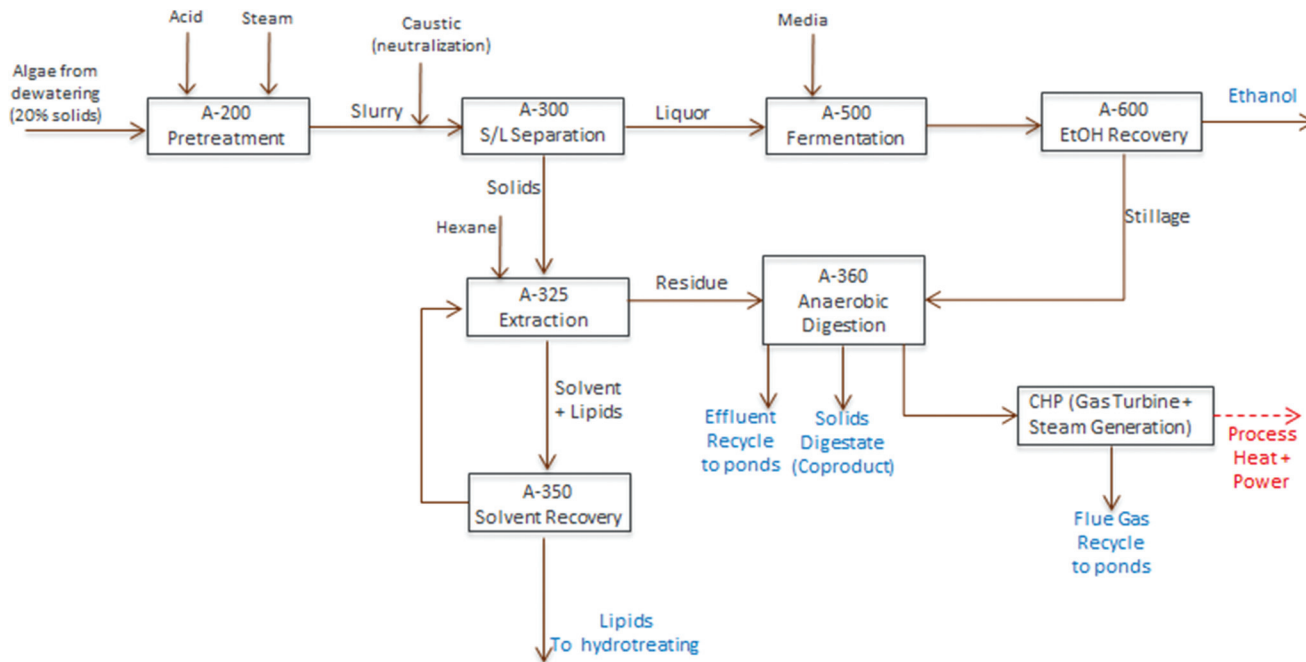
Acid

Steam

Caustic (neutralization)

Media

Algae from dewatering (20% solids)

A-200 Pretreatment

Slurry

A-300 S/L Separation

Liquor

A-500 Fermentation

A-600 EtOH Recovery

Ethanol

Solids

Stillage

Hexane

A-325 Extraction

Residue

A-360 Anaerobic Digestion

Solvent + Lipids

Effluent Recycle to ponds

Solids Digestate (Coproduct)

CHP (Gas Turbine + Steam Generation)

Process Heat + Power

A-350 Solvent Recovery

Flue Gas Recycle to ponds

Lipids To hydrotreating